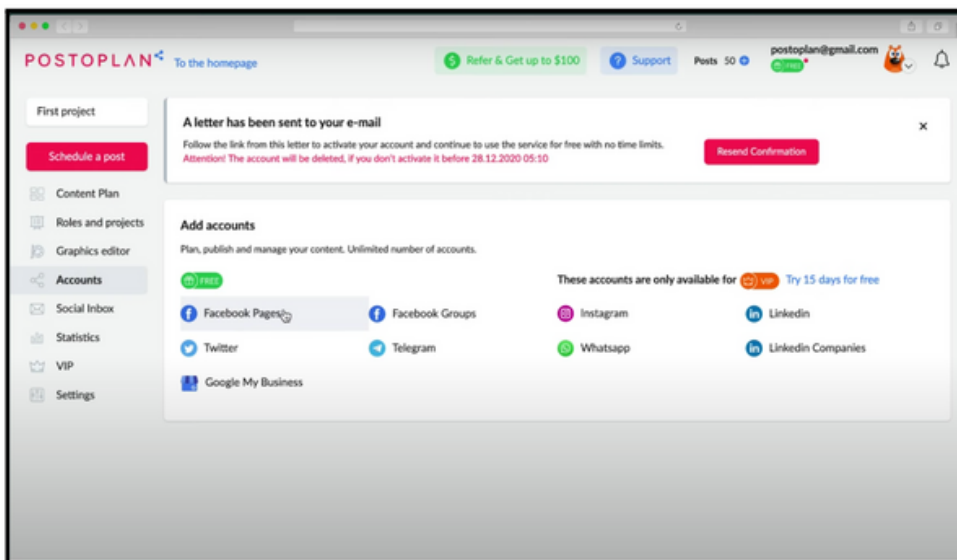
POSTOPLAN To the homepage

Refer & Get up to $100

Support

Posts 50

postoplan@gmail.com

FREE

First project

Schedule a post

Content Plan

Roles and projects

Graphics editor

Accounts

Social Inbox

Statistics

VIP

Settings

A letter has been sent to your e-mail

Follow the link from this letter to activate your account and continue to use the service for free with no time limits.

Attention! The account will be deleted, if you don't activate it before 28.12.2020 05:10

Resend Confirmation

×

Add accounts

Plan, publish and manage your content. Unlimited number of accounts.

FREE

These accounts are only available for VIP Try 15 days for free

Facebook Pages

Facebook Groups

Instagram

Linkedin

Twitter

Telegram

Whatsapp

Linkedin Companies

Google My Business